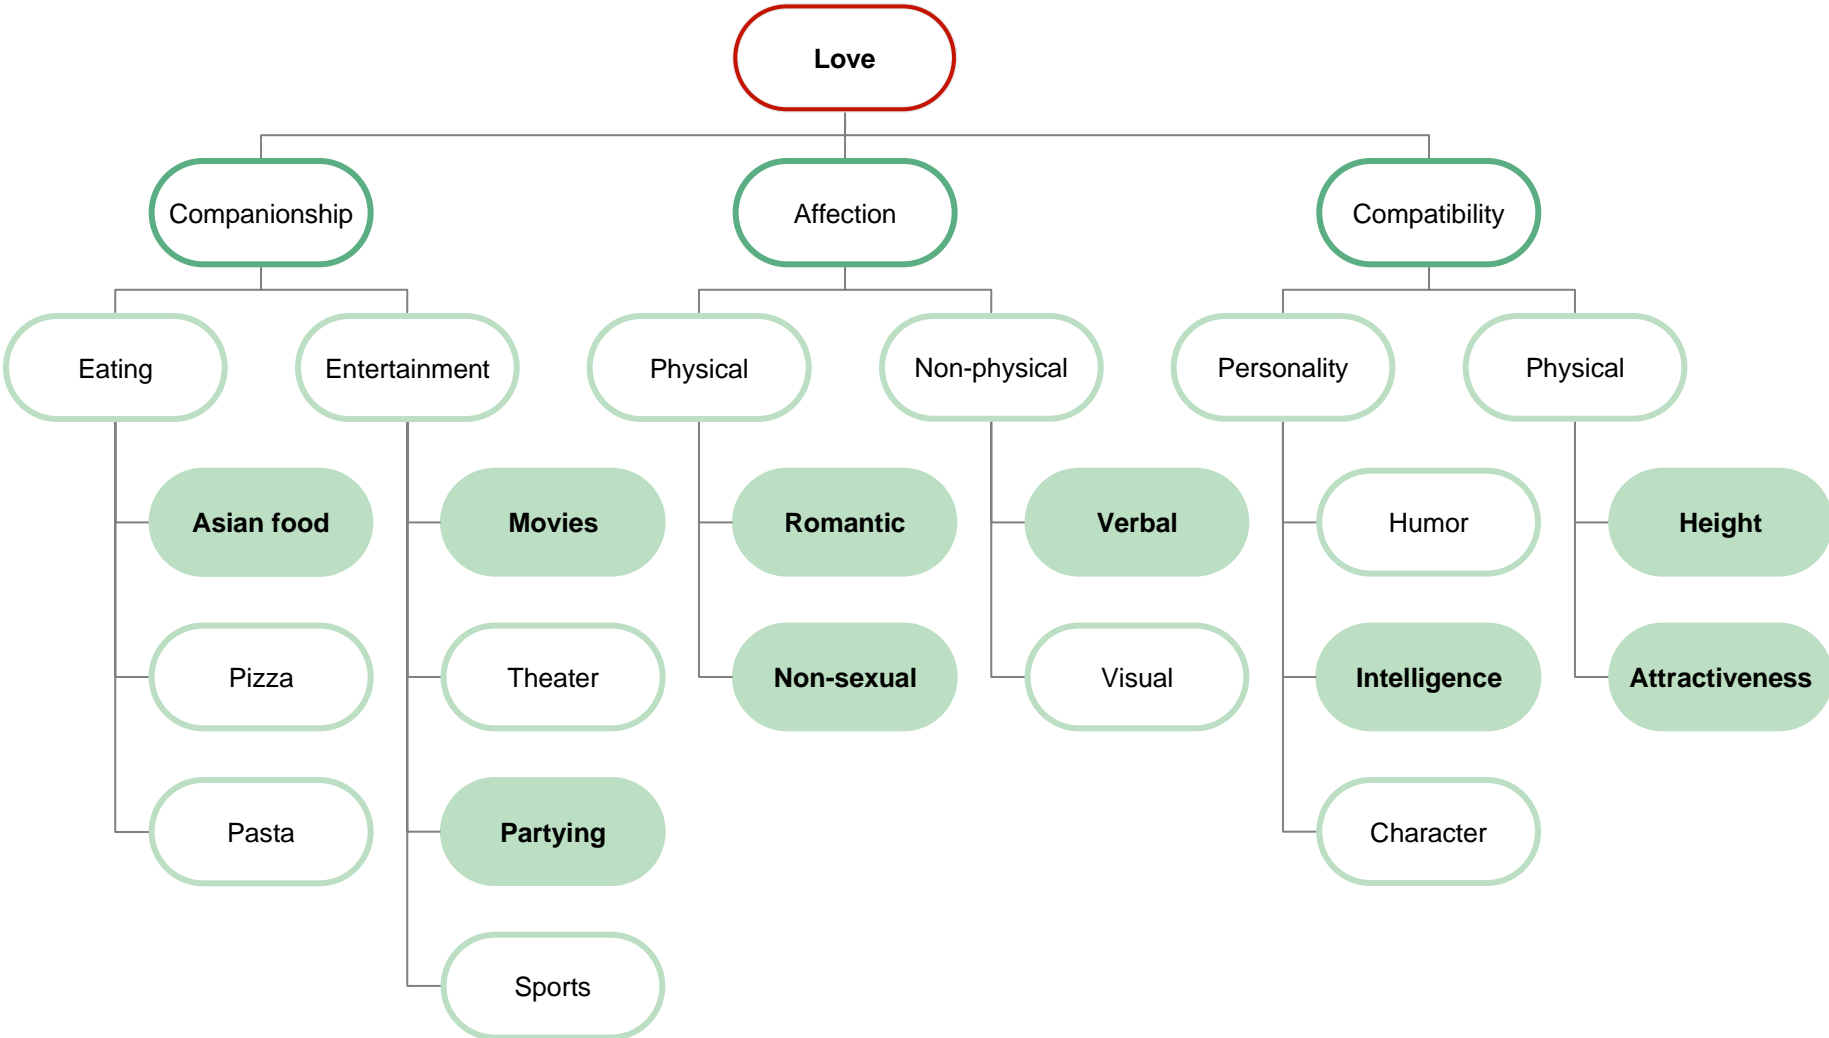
Love

Companionship

Affection

Compatibility

Eating

Entertainment

Physical

Non-physical

Personality

Physical

Asian food

Pizza

Pasta

Movies

Theater

Partying

Sports

Romantic

Non-sexual

Verbal

Visual

Humor

Intelligence

Character

Height

Attractiveness